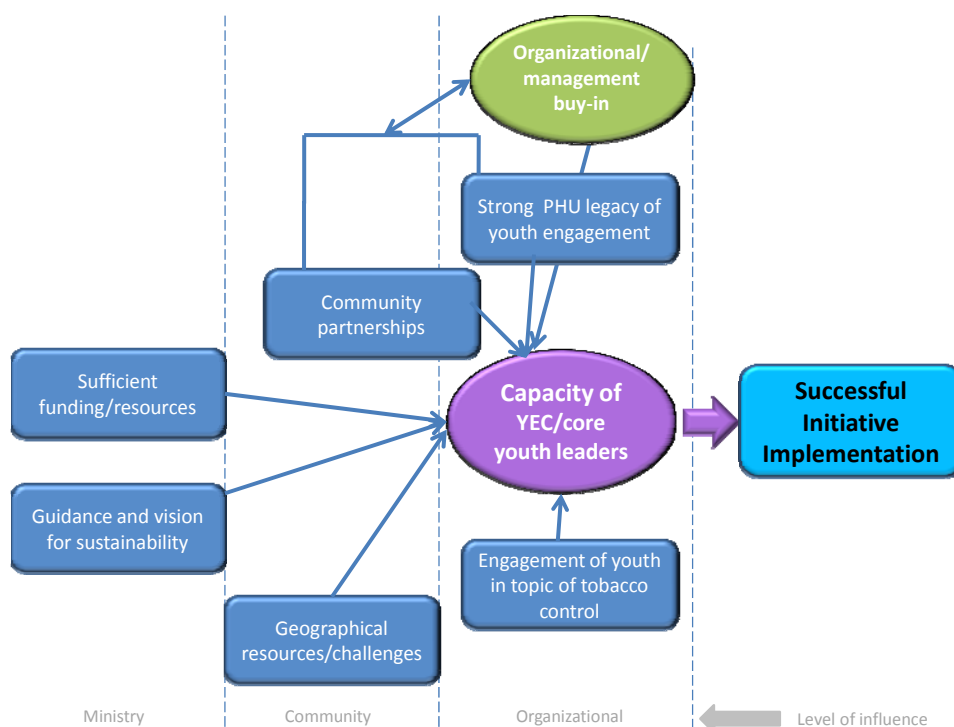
Organizational/ management buy-in

Strong PHU legacy of youth engagement

Community partnerships

Sufficient funding/resources

Capacity of YEC/core youth leaders

Successful Initiative Implementation

Guidance and vision for sustainability

Engagement of youth in topic of tobacco control

Geographical resources/challenges

Ministry

Community

Organizational

Level of influence